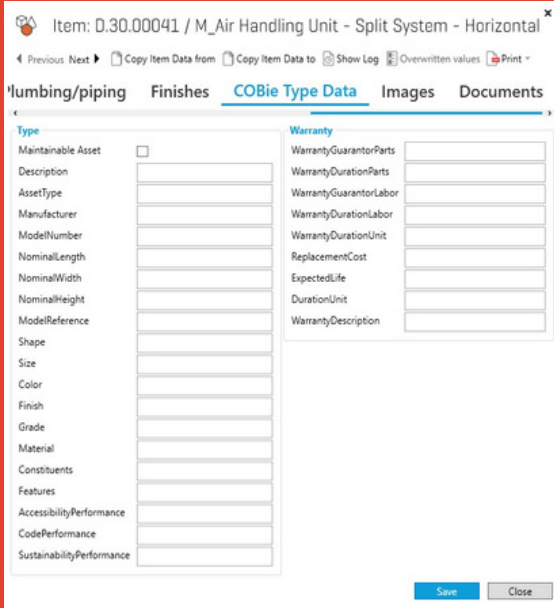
Item: D.30.00041 / M_Air Handling Unit - Split System - Horizontal

◀ Previous Next ▶ Copy Item Data from Copy Item Data to Show Log Overwritten values Print ▾

'lumbing/piping Finishes COBie Type Data Images Documents

Type

Maintainable Asset
Description
AssetType
Manufacturer
ModelNumber
NominalLength
NominalWidth
NominalHeight
ModelReference
Shape
Size
Color
Finish
Grade
Material
Constituents
Features
AccessibilityPerformance
CodePerformance
SustainabilityPerformance

Warranty

WarrantyGuarantorParts
WarrantyDurationParts
WarrantyGuarantorLabor
WarrantyDurationLabor
WarrantyDurationUnit
ReplacementCost
ExpectedLife
DurationUnit
WarrantyDescription

Save Close